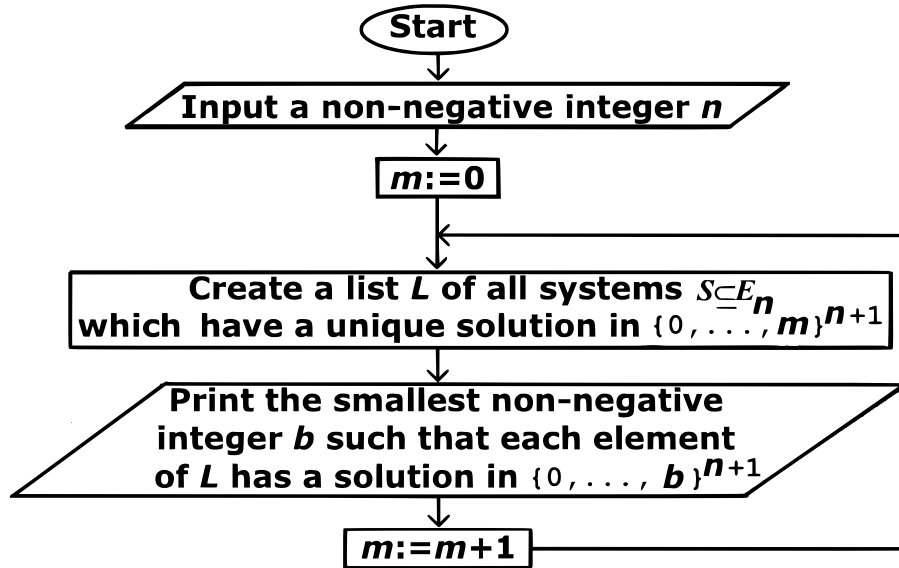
Start

Input a non-negative integer $n$

$m$:=0

Create a list $L$ of all systems $S \subseteq E_n$ which have a unique solution in $\{0,...,m\}^{n+1}$

Print the smallest non-negative integer $b$ such that each element of $L$ has a solution in $\{0,...,b\}^{n+1}$

$m$:=$m$+1